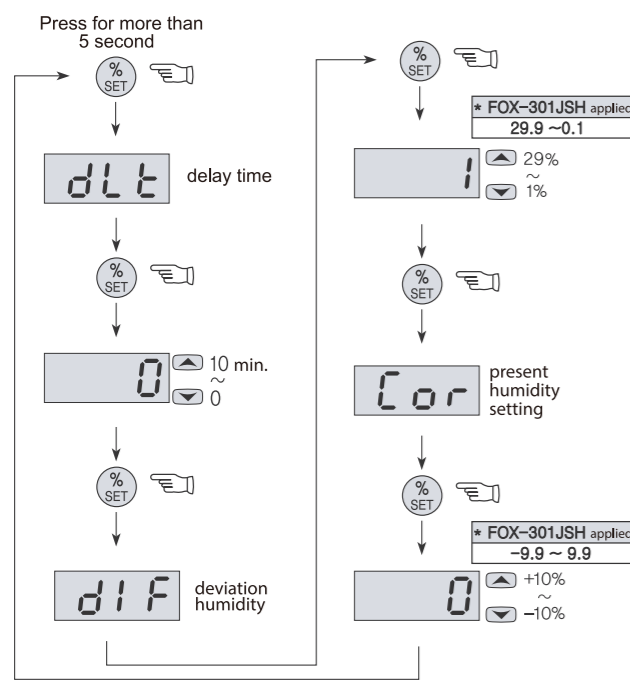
Press for more than 5 second

%
SET

dLt

delay time

%
SET

0

10 min.
~
0

%
SET

dIF

deviation humidity

%
SET

* FOX-301JSH applied
29.9 ~0.1

1

29%
~
1%

%
SET

Cor

present humidity setting

%
SET

* FOX-301JSH applied
-9.9 ~ 9.9

0

+10%
~
-10%